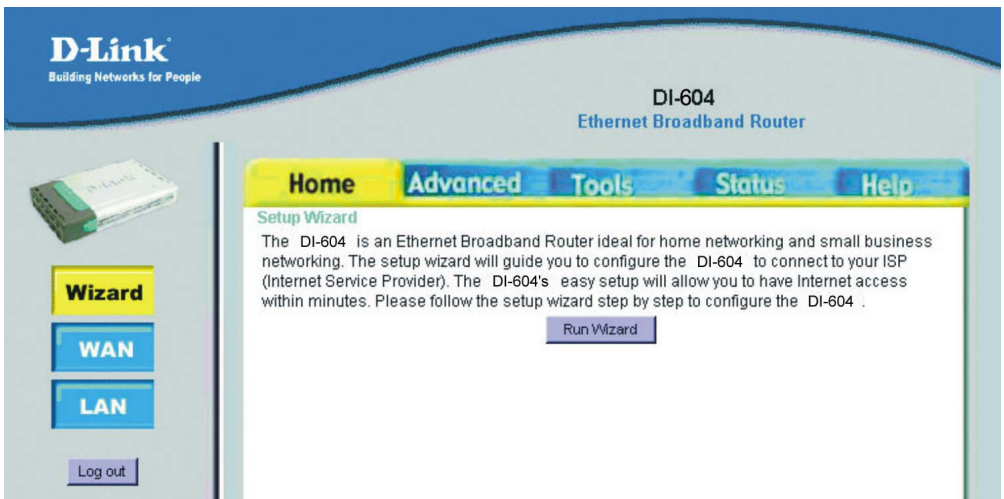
D-Link
Building Networks for People

DI-604
Ethernet Broadband Router

Home Advanced Tools Status Help

Wizard
WAN
LAN
Log out

Setup Wizard

The DI-604 is an Ethernet Broadband Router ideal for home networking and small business networking. The setup wizard will guide you to configure the DI-604 to connect to your ISP (Internet Service Provider). The DI-604's easy setup will allow you to have Internet access within minutes. Please follow the setup wizard step by step to configure the DI-604 .

Run Wizard